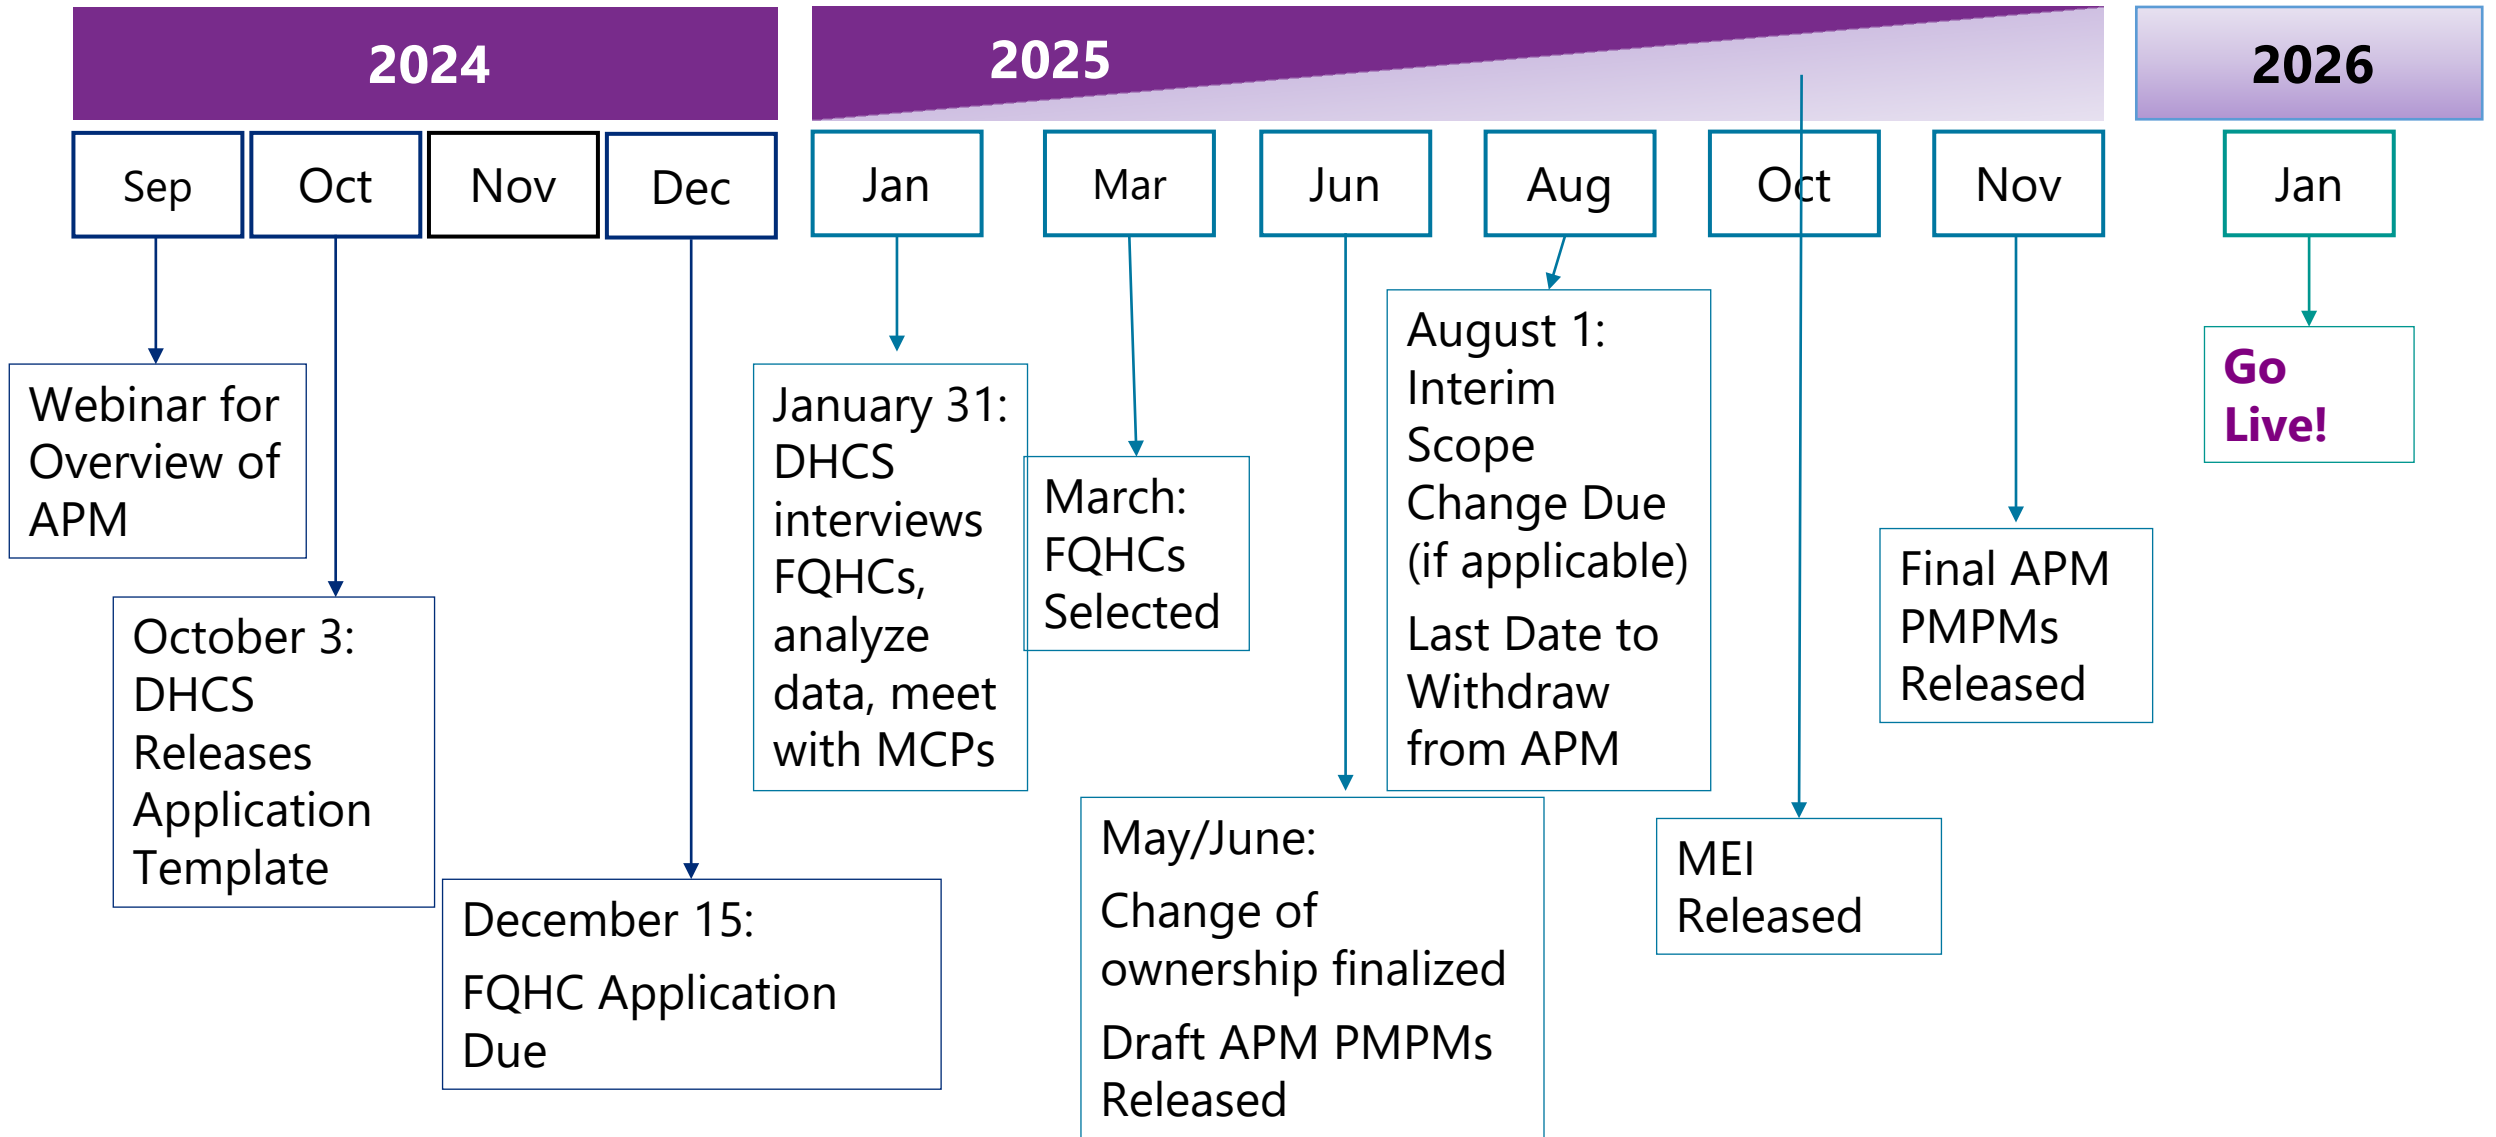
2024

2025

2026

Sep

Oct

Nov

Dec

Jan

Mar

Jun

Aug

Oct

Nov

Jan

Webinar for Overview of APM

October 3: DHCS Releases Application Template

December 15:

FQHC Application Due

January 31: DHCS interviews FQHCs, analyze data, meet with MCPs

March: FQHCs Selected

May/June:

Change of ownership finalized

Draft APM PMPMs Released

August 1: Interim Scope Change Due (if applicable)

Last Date to Withdraw from APM

MEI Released

Final APM PMPMs Released

Go Live!